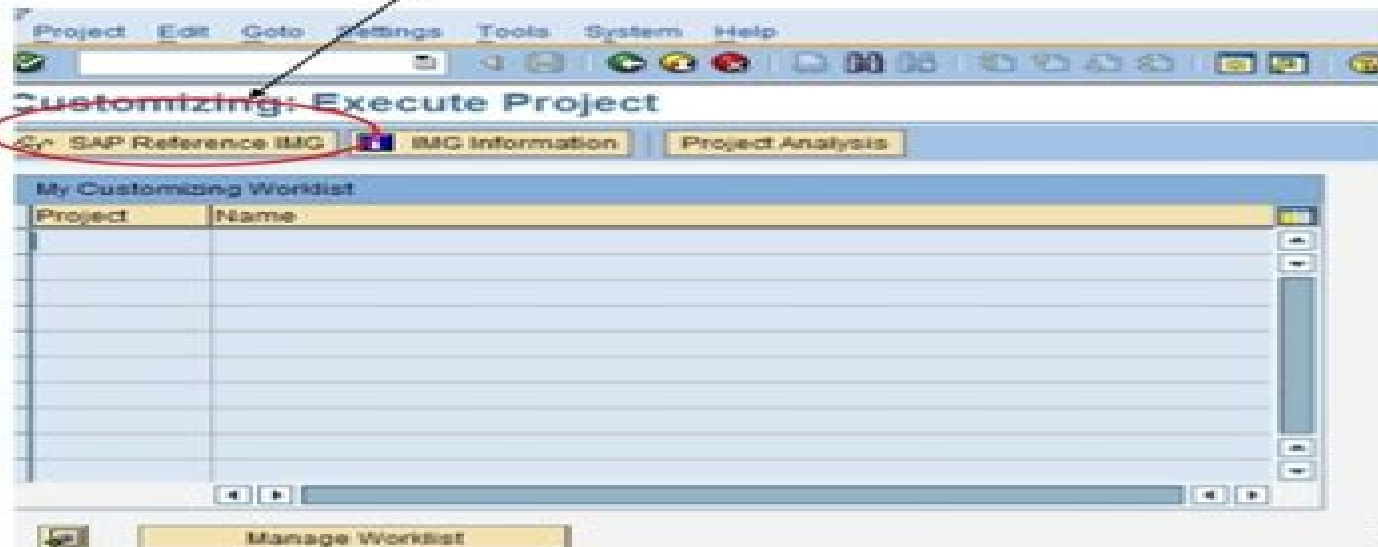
Project Edit Goto Settings Tools System Help

Customizing: Execute Project

SAP Reference IMG IMG Information Project Analysis

My Customizing Worklist

| Project | Name |
|---|---|
| | |

Manage Worklist